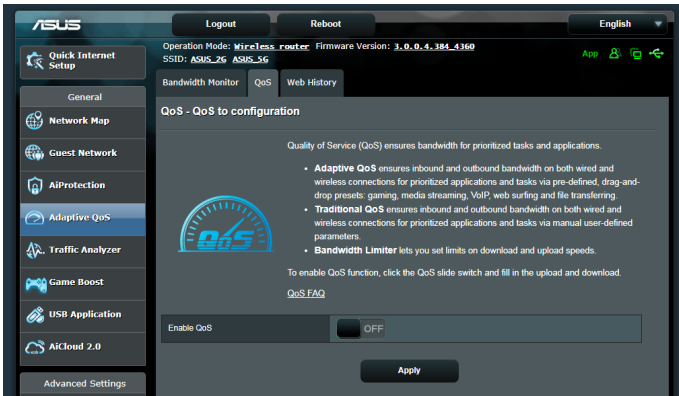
ASUS

Logout

Reboot

English

Quick Internet Setup

Operation Mode: Wireless router Firmware Version: 3.0.0.4.384_4360

SSID: ASUS_2G ASUS_5G

App

General

Network Map

Guest Network

AiProtection

Adaptive QoS

Traffic Analyzer

Game Boost

USB Application

AiCloud 2.0

Advanced Settings

Bandwidth Monitor

QoS

Web History

QoS - QoS to configuration

Quality of Service (QoS) ensures bandwidth for prioritized tasks and applications.

• **Adaptive QoS** ensures inbound and outbound bandwidth on both wired and wireless connections for prioritized applications and tasks via pre-defined, drag-and-drop presets: gaming, media streaming, VoIP, web surfing and file transferring.
• **Traditional QoS** ensures inbound and outbound bandwidth on both wired and wireless connections for prioritized applications and tasks via manual user-defined parameters.
• **Bandwidth Limiter** lets you set limits on download and upload speeds.

To enable QoS function, click the QoS slide switch and fill in the upload and download.

QoS FAQ

QoS

Enable QoS

OFF

Apply